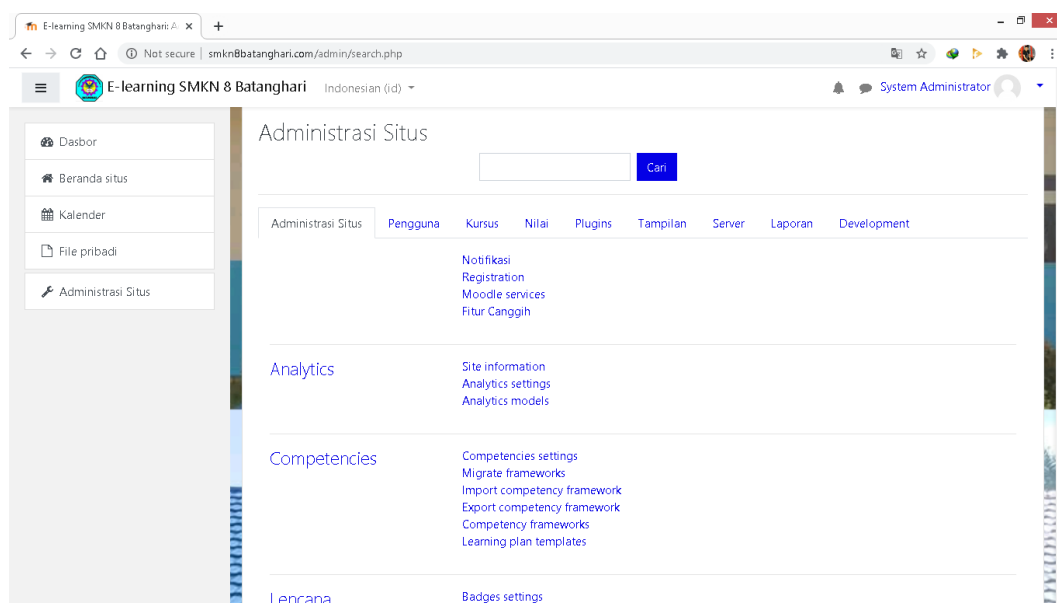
E-learning SMKN 8 Batanghari: A ×
+
Not secure | smkn8batanghari.com/admin/search.php

E-learning SMKN 8 Batanghari Indonesian (id)
System Administrator

Dasbor
Beranda situs
Kalender
File pribadi
Administrasi Situs

Administrasi Situs

Cari

Administrasi Situs | Pengguna | Kursus | Nilai | Plugins | Tampilan | Server | Laporan | Development

Notifikasi
Registration
Moodle services
Fitur Canggih

Analytics
Site information
Analytics settings
Analytics models

Competencies
Competencies settings
Migrate frameworks
Import competency framework
Export competency framework
Competency frameworks
Learning plan templates

Lencana
Badges settings